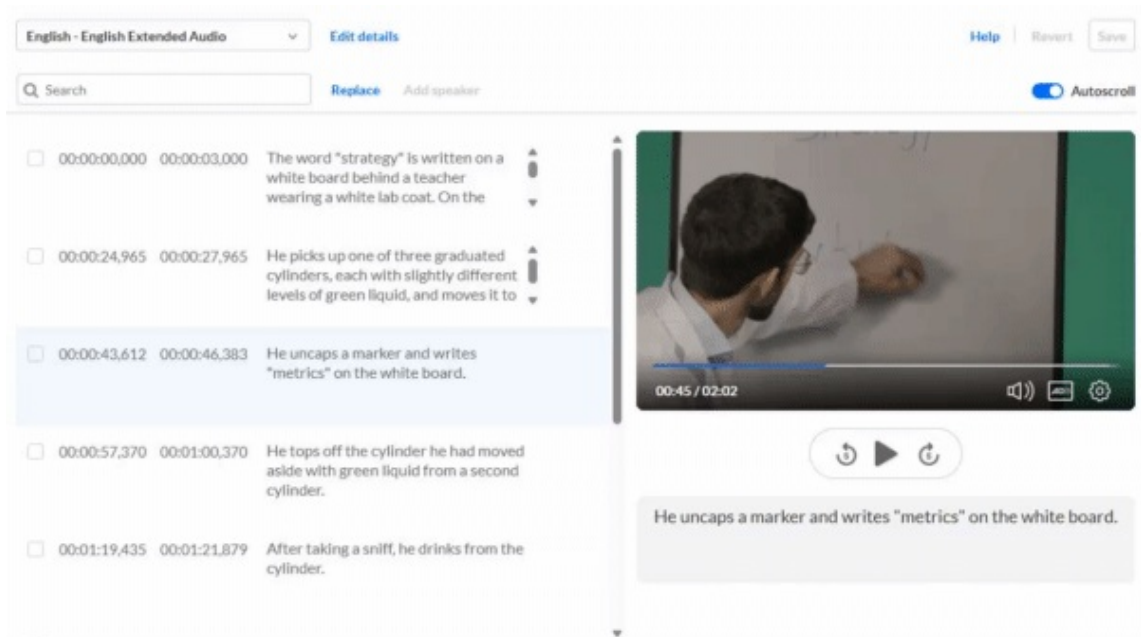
English - English Extended Audio

Edit details

Help | Revert | Save

Search

Replace | Add speaker

Autoscroll

00:00:00,000 00:00:03,000 The word "strategy" is written on a white board behind a teacher wearing a white lab coat. On the

00:00:24,965 00:00:27,965 He picks up one of three graduated cylinders, each with slightly different levels of green liquid, and moves it to

00:00:43,612 00:00:46,383 He uncaps a marker and writes "metrics" on the white board.

00:00:57,370 00:01:00,370 He tops off the cylinder he had moved aside with green liquid from a second cylinder.

00:01:19,435 00:01:21,879 After taking a sniff, he drinks from the cylinder.

00:45 / 02:02

He uncaps a marker and writes "metrics" on the white board.